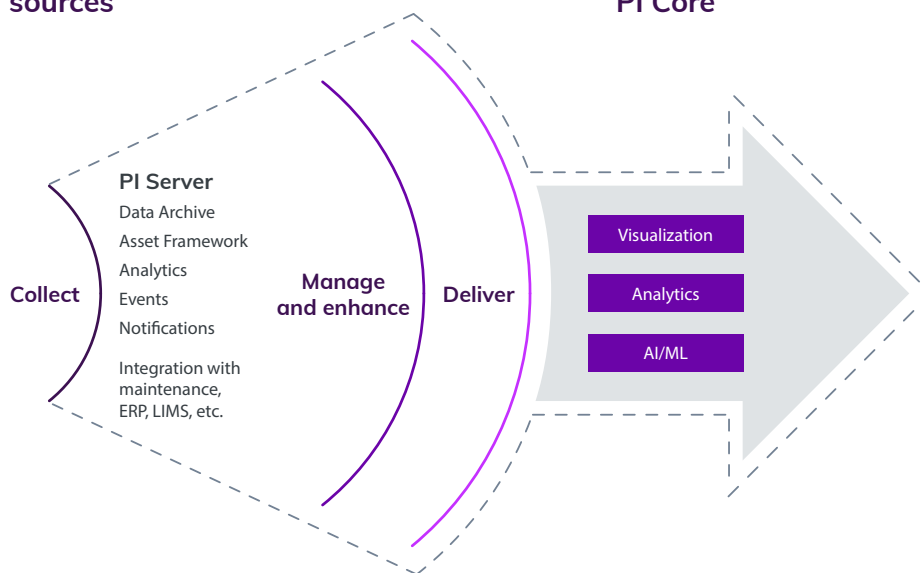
sources

PI Core

Collect

PI Server

Data Archive

Asset Framework

Analytics

Events

Notifications

Integration with maintenance, ERP, LIMS, etc.

Manage and enhance

Deliver

Visualization

Analytics

AI/ML